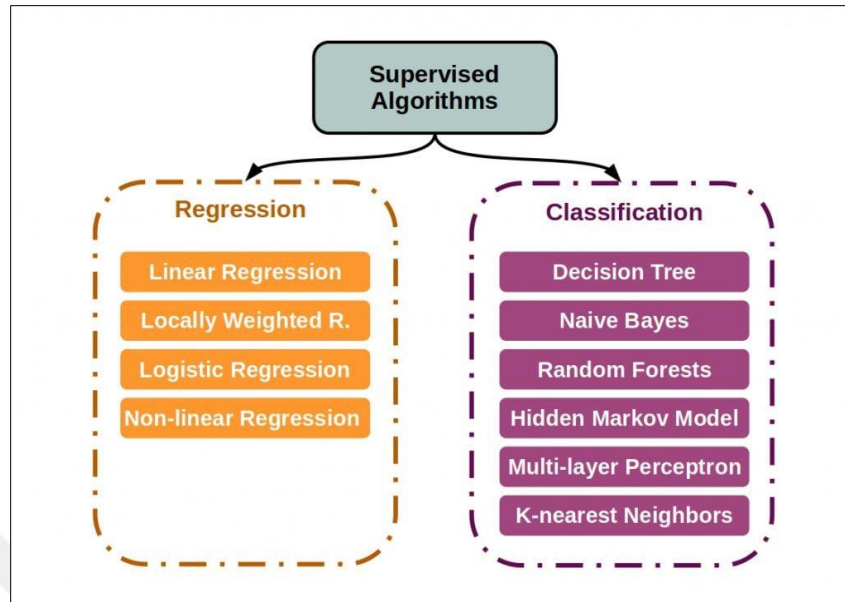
Supervised Algorithms

Regression

Linear Regression

Locally Weighted R.

Logistic Regression

Non-linear Regression

Classification

Decision Tree

Naive Bayes

Random Forests

Hidden Markov Model

Multi-layer Perceptron

K-nearest Neighbors